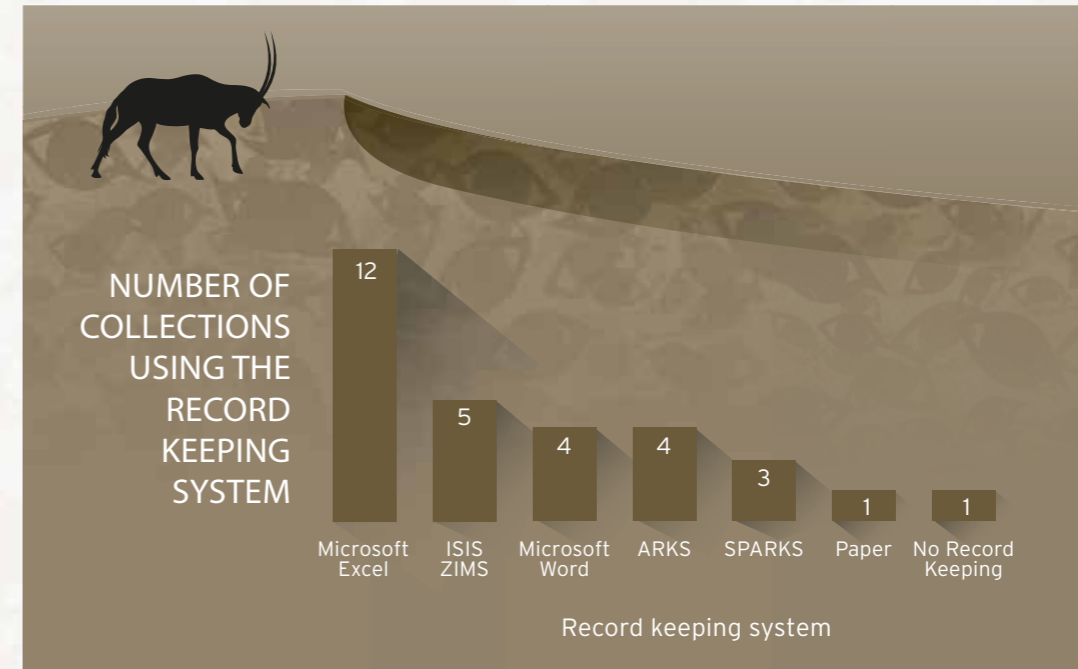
NUMBER OF COLLECTIONS USING THE RECORD KEEPING SYSTEM

| Record keeping system | Number |
|---|---|
| Microsoft Excel | 12 |
| ISIS ZIMS | 5 |
| Microsoft Word | 4 |
| ARKS | 4 |
| SPARKS | 3 |
| Paper | 1 |
| No Record Keeping | 1 |

Record keeping system